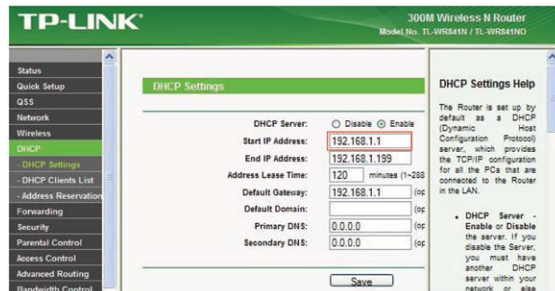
TP-LINK®

300M Wireless N Router
Model No. TL-WR841N / TL-WR841ND

Status
Quick Setup
QSS
Network
Wireless
DHCP
- DHCP Settings
- DHCP Clients List
- Address Reservation
Forwarding
Security
Parental Control
Access Control
Advanced Routing
Bandwidth Control

DHCP Settings

DHCP Server: Disable Enable
Start IP Address: 192.168.1.1
End IP Address: 192.168.1.199
Address Lease Time: 120 minutes (1~288
Default Gateway: 192.168.1.1 (op
Default Domain: (op
Primary DNS: 0.0.0.0 (op
Secondary DNS: 0.0.0.0 (op

Save

DHCP Settings Help

The Router is set up by default as a DHCP (Dynamic Host Configuration Protocol) server, which provides the TCP/IP configuration for all the PCs that are connected to the Router in the LAN.

• DHCP Server - Enable or Disable the server. If you disable the Server, you must have another DHCP server within your network or else